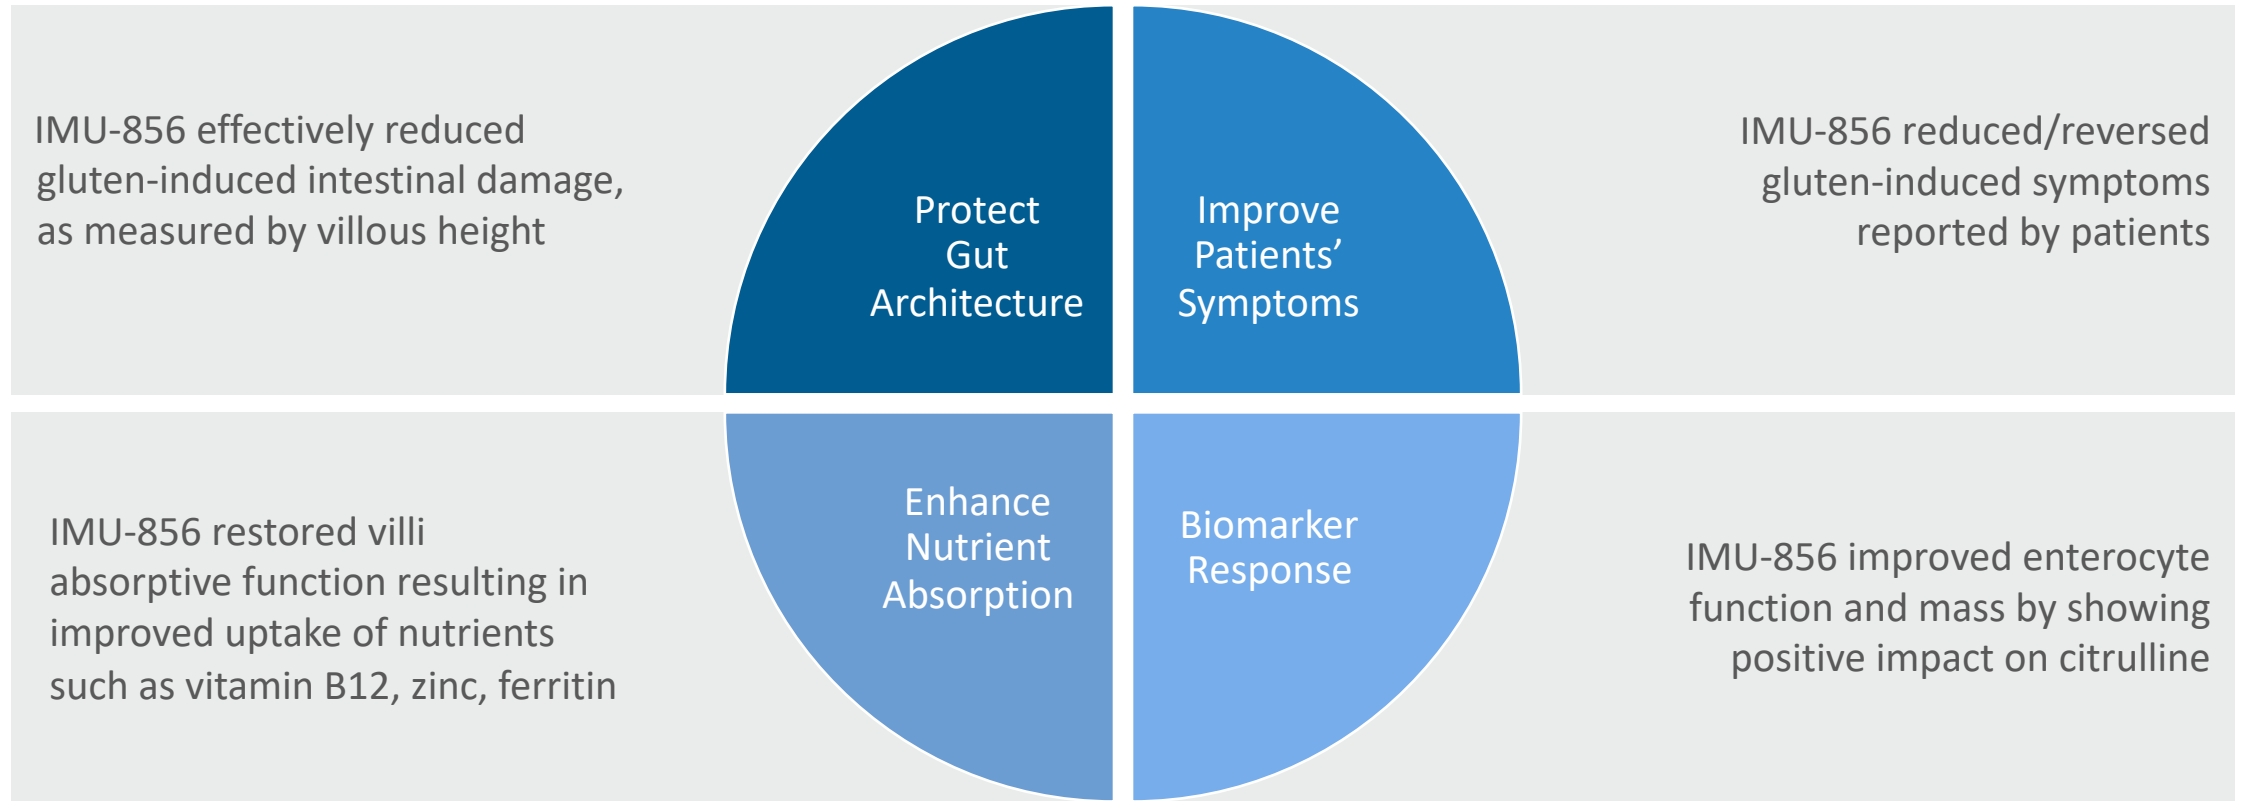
IMU-856 effectively reduced gluten-induced intestinal damage, as measured by villous height

Protect Gut Architecture

Improve Patients’ Symptoms

IMU-856 reduced/reversed gluten-induced symptoms reported by patients

IMU-856 restored villi absorptive function resulting in improved uptake of nutrients such as vitamin B12, zinc, ferritin

Enhance Nutrient Absorption

Biomarker Response

IMU-856 improved enterocyte function and mass by showing positive impact on citrulline